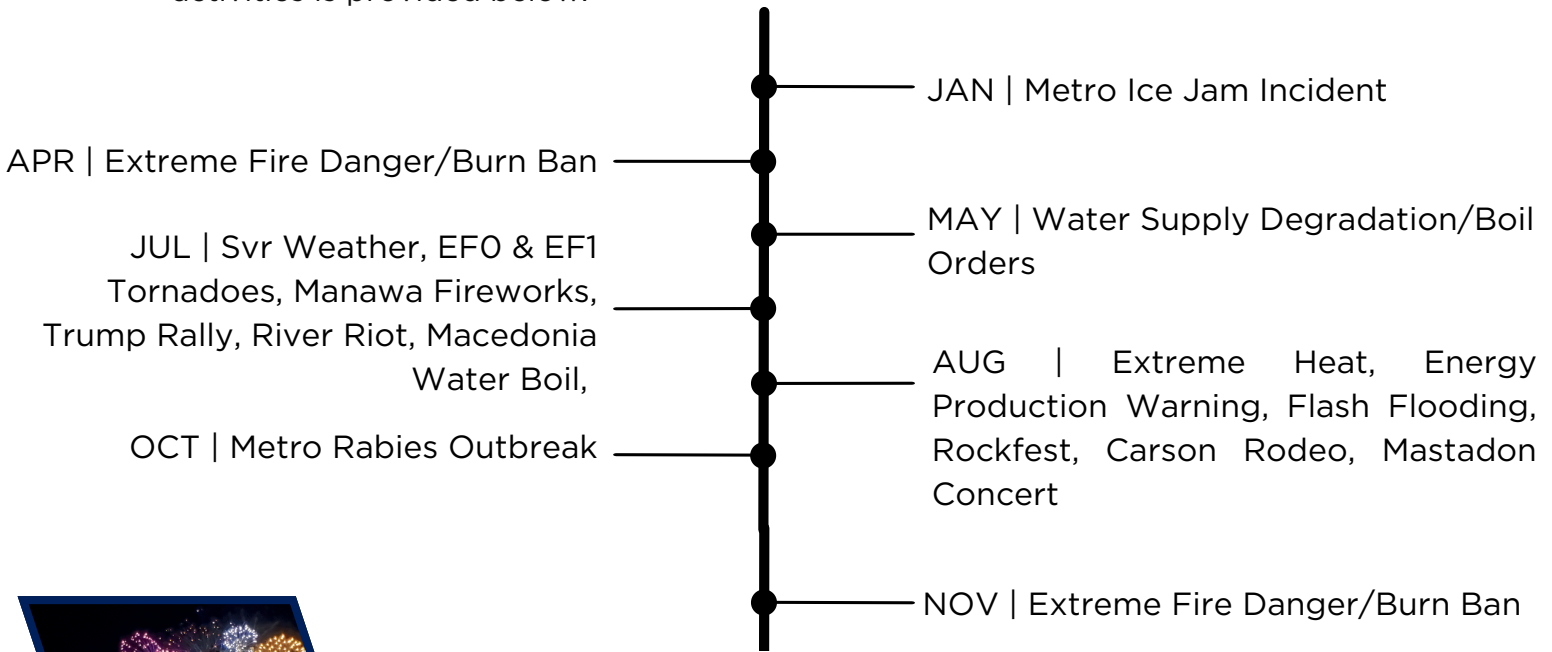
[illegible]

JAN | Metro Ice Jam Incident

APR | Extreme Fire Danger/Burn Ban

MAY | Water Supply Degradation/Boil Orders

JUL | Svr Weather, EF0 & EF1 Tornadoes, Manawa Fireworks, Trump Rally, River Riot, Macedonia Water Boil,

AUG | Extreme Heat, Energy Production Warning, Flash Flooding, Rockfest, Carson Rodeo, Mastadon Concert

OCT | Metro Rabies Outbreak

NOV | Extreme Fire Danger/Burn Ban